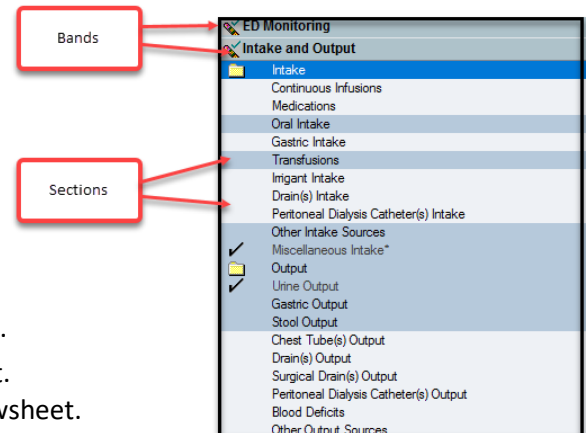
Bands

Sections

ED Monitoring
Intake and Output
Intake
Continuous Infusions
Medications
Oral Intake
Gastric Intake
Transfusions
Irrigant Intake
Drain(s) Intake
Peritoneal Dialysis Catheter(s) Intake
Other Intake Sources
Miscellaneous Intake*
Output
Urine Output
Gastric Output
Stool Output
Chest Tube(s) Output
Drain(s) Output
Surgical Drain(s) Output
Peritoneal Dialysis Catheter(s) Output
Blood Deficits
Other Output Sources

.
t.
wsheet.